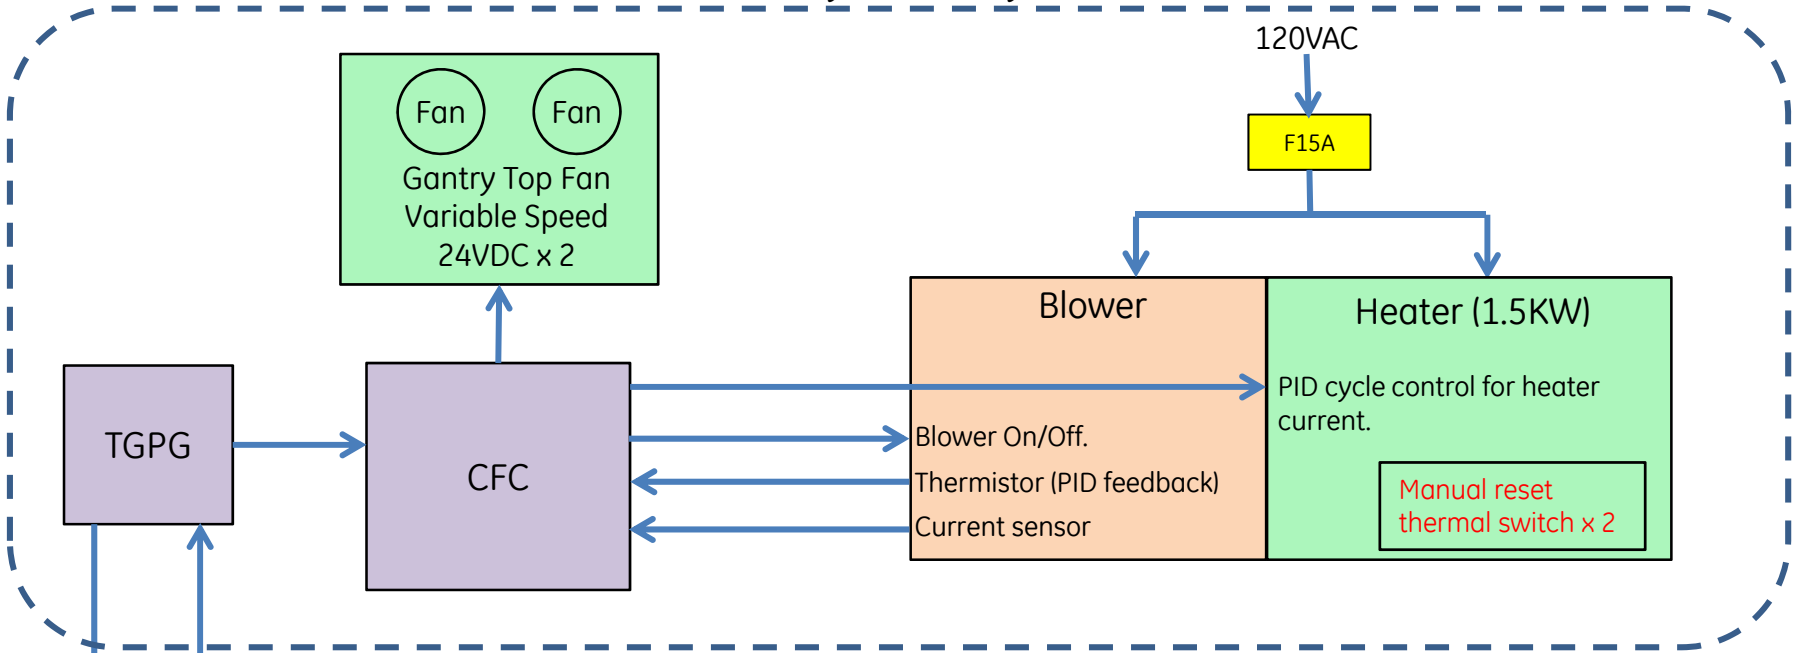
120VAC

F15A

Fan

Fan

Gantry Top Fan
Variable Speed
24VDC x 2

Blower

Heater (1.5KW)

PID cycle control for heater current.

Manual reset
thermal switch x 2

TGPG

CFC

Blower On/Off.

Thermistor (PID feedback)

Current sensor